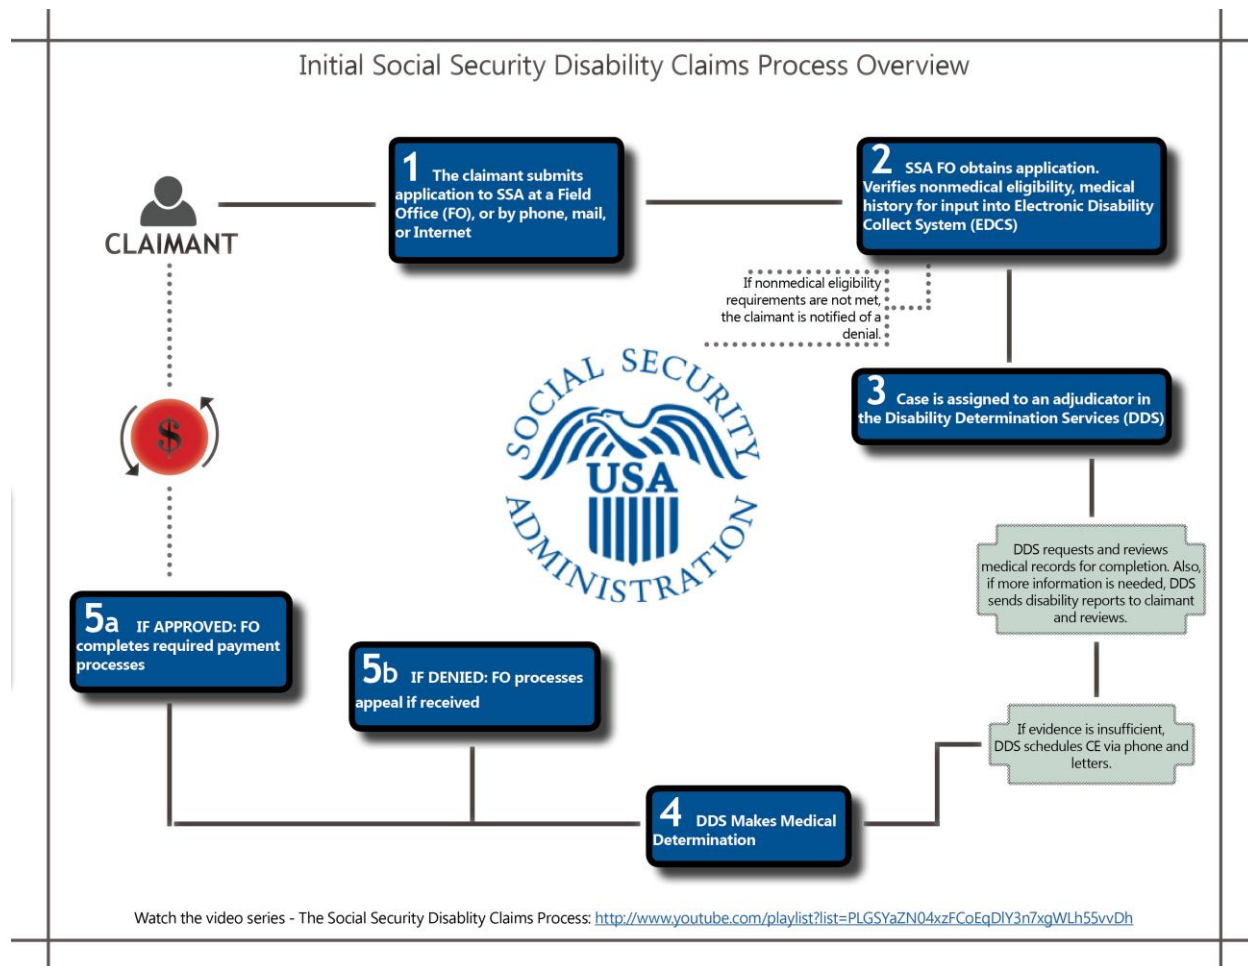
Initial Social Security Disability Claims Process Overview

CLAIMANT

1 The claimant submits application to SSA at a Field Office (FO), or by phone, mail, or Internet

2 SSA FO obtains application. Verifies nonmedical eligibility, medical history for input into Electronic Disability Collect System (EDCS)

If nonmedical eligibility requirements are not met, the claimant is notified of a denial.

SOCIAL SECURITY USA ADMINISTRATION

3 Case is assigned to an adjudicator in the Disability Determination Services (DDS)

DDS requests and reviews medical records for completion. Also, if more information is needed, DDS sends disability reports to claimant and reviews.

If evidence is insufficient, DDS schedules CE via phone and letters.

4 DDS Makes Medical Determination

5a IF APPROVED: FO completes required payment processes

5b IF DENIED: FO processes appeal if received

$

Watch the video series - The Social Security Disablity Claims Process: http://www.youtube.com/playlist?list=PLGSYaZN04xzFCoEqDlY3n7xgWLh55vvDh